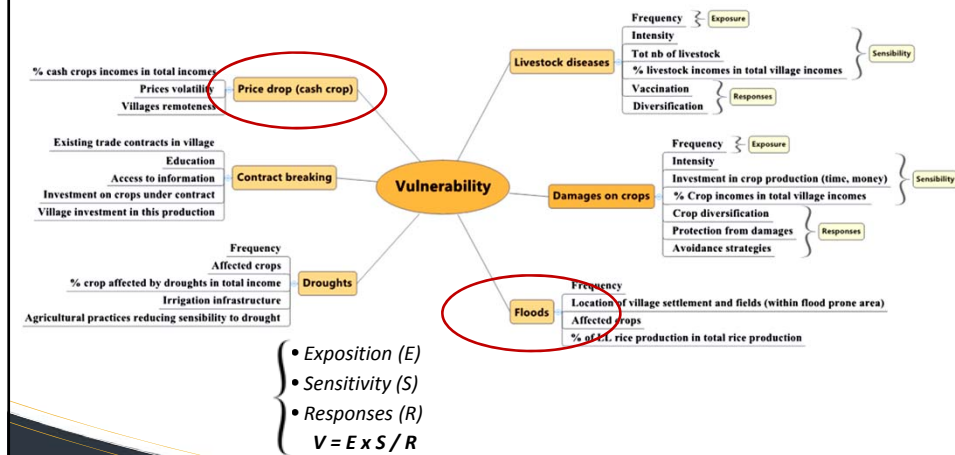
Vulnerability

Price drop (cash crop)
% cash crops incomes in total incomes
Prices volatility
Villages remoteness

Contract breaking
Existing trade contracts in village
Education
Access to information
Investment on crops under contract
Village investment in this production

Droughts
Frequency
Affected crops
% crop affected by droughts in total income
Irrigation infrastructure
Agricultural practices reducing sensibility to drought

Livestock diseases
Frequency
Exposure
Intensity
Tot nb of livestock
% livestock incomes in total village incomes
Sensibility
Vaccination
Diversification
Responses

Damages on crops
Frequency
Exposure
Intensity
Investment in crop production (time, money)
% Crop incomes in total village incomes
Sensibility
Crop diversification
Protection from damages
Avoidance strategies
Responses

Floods
Frequency
Location of village settlement and fields (within flood prone area)
Affected crops
% of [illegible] rice production in total rice production

• Exposition (E)
• Sensitivity (S)
• Responses (R)
V = E x S / R